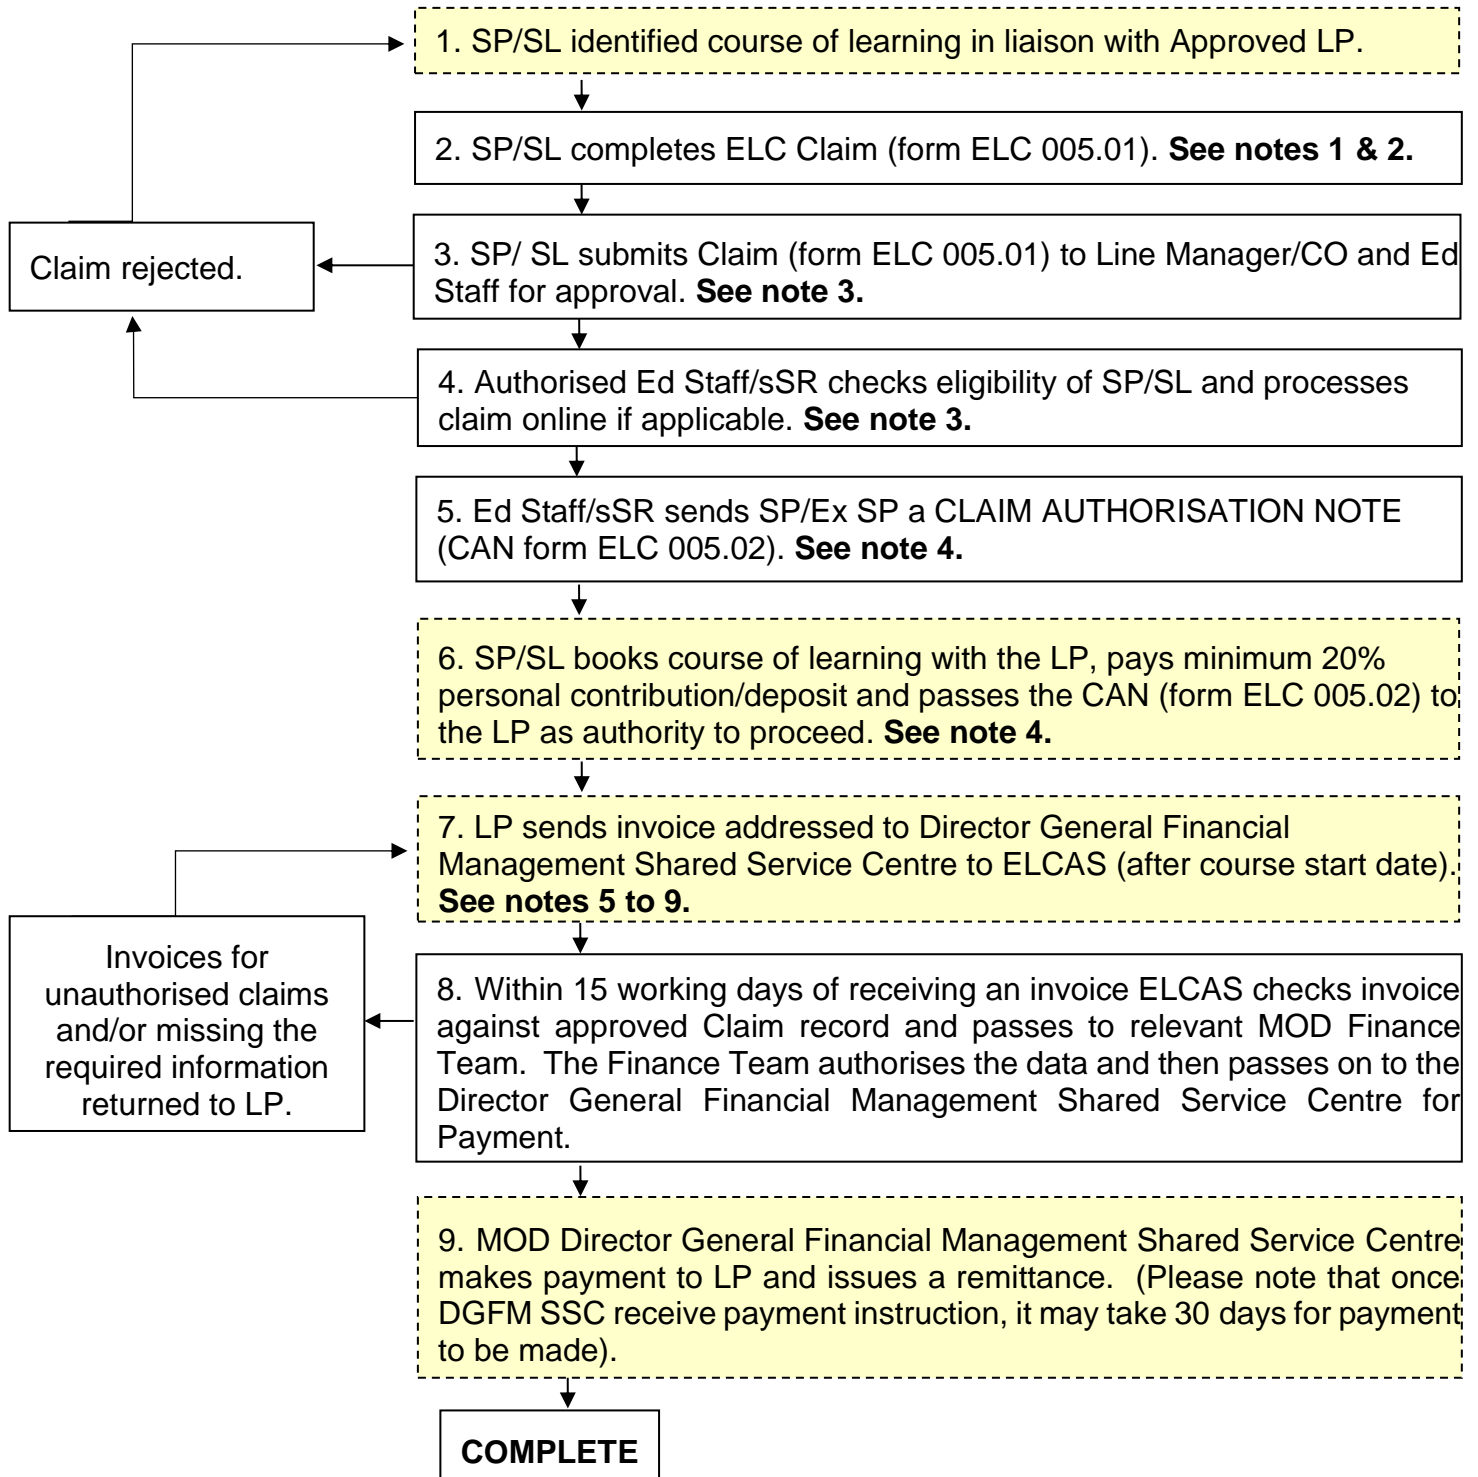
1. SP/SL identified course of learning in liaison with Approved LP.

2. SP/SL completes ELC Claim (form ELC 005.01). **See notes 1 & 2.**

Claim rejected.

3. SP/ SL submits Claim (form ELC 005.01) to Line Manager/CO and Ed Staff for approval. **See note 3.**

4. Authorised Ed Staff/sSR checks eligibility of SP/SL and processes claim online if applicable. **See note 3.**

5. Ed Staff/sSR sends SP/Ex SP a CLAIM AUTHORISATION NOTE (CAN form ELC 005.02). **See note 4.**

6. SP/SL books course of learning with the LP, pays minimum 20% personal contribution/deposit and passes the CAN (form ELC 005.02) to the LP as authority to proceed. **See note 4.**

7. LP sends invoice addressed to Director General Financial Management Shared Service Centre to ELCAS (after course start date). **See notes 5 to 9.**

Invoices for unauthorised claims and/or missing the required information returned to LP.

8. Within 15 working days of receiving an invoice ELCAS checks invoice against approved Claim record and passes to relevant MOD Finance Team. The Finance Team authorises the data and then passes on to the Director General Financial Management Shared Service Centre for Payment.

9. MOD Director General Financial Management Shared Service Centre makes payment to LP and issues a remittance. (Please note that once DGFM SSC receive payment instruction, it may take 30 days for payment to be made).

**COMPLETE**